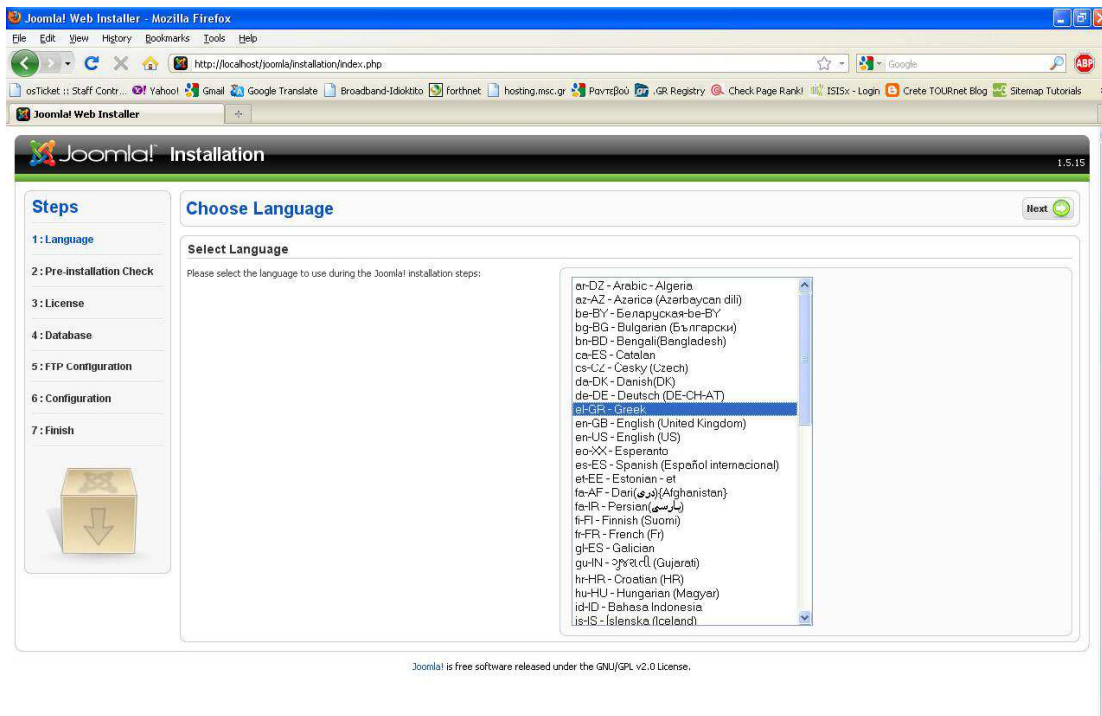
Joomla! Web Installer - Mozilla Firefox

File Edit View History Bookmarks Tools Help

http://localhost/joomla/installation/index.php

Google

osTicket :: Staff Contr... Yahoo! Gmail Google Translate Broadband-Idioktito forthnet hosting.msc.gr Ραντεβού .GR Registry Check Page Rank! ISISx - Login Crete TOURnet Blog Sitemap Tutorials

Joomla! Web Installer

Joomla! Installation

1.5.15

Steps

1 : Language

2 : Pre-installation Check

3 : License

4 : Database

5 : FTP Configuration

6 : Configuration

7 : Finish

Choose Language

Next

Select Language

Please select the language to use during the Joomla! installation steps:

ar-DZ - Arabic - Algeria
az-AZ - Azarica (Azərbaycan dili)
be-BY - Беларуская-be-BY
bg-BG - Bulgarian (Български)
bn-BD - Bengali(Bangladesh)
ca-ES - Catalan
cs-CZ - Česky (Czech)
da-DK - Danish(DK)
de-DE - Deutsch (DE-CH-AT)
el-GR - Greek
en-GB - English (United Kingdom)
en-US - English (US)
eo-XX - Esperanto
es-ES - Spanish (Español internacional)
et-EE - Estonian - et
fa-AF - Dari(دری){Afghanistan}
fa-IR - Persian(پارسی)
fi-FI - Finnish (Suomi)
fr-FR - French (Fr)
gl-ES - Galician
gu-IN - ગુજરાતી (Gujarati)
hr-HR - Croatian (HR)
hu-HU - Hungarian (Magyar)
id-ID - Bahasa Indonesia
is-IS - Íslenska (Iceland)

Joomla! is free software released under the GNU/GPL v2.0 License.